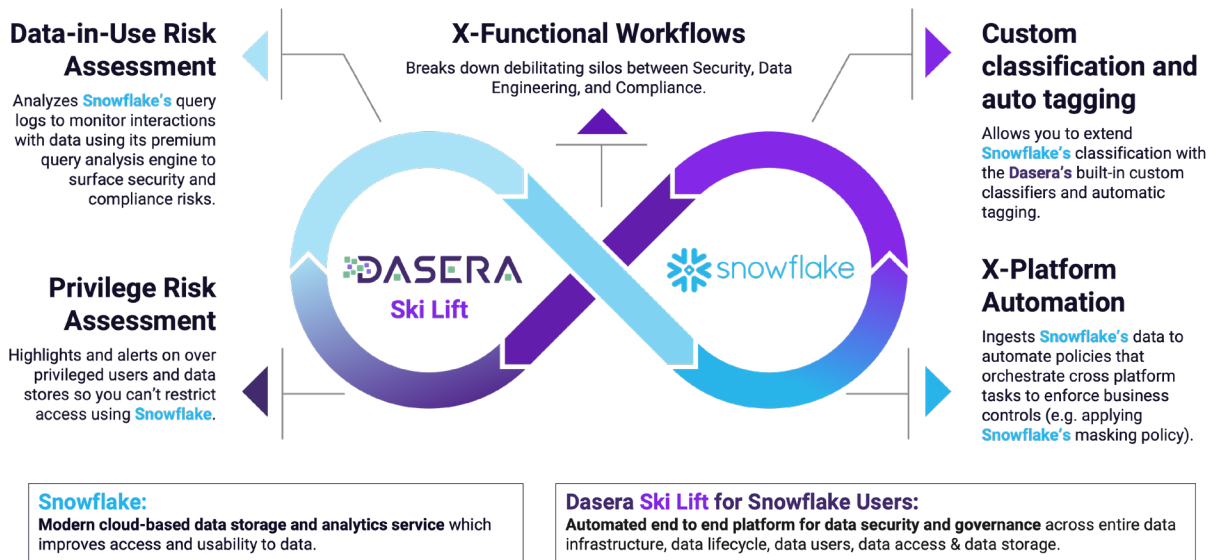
Data-in-Use Risk Assessment

Analyzes Snowflake's query logs to monitor interactions with data using its premium query analysis engine to surface security and compliance risks.

X-Functional Workflows

Breaks down debilitating silos between Security, Data Engineering, and Compliance.

Custom classification and auto tagging

Allows you to extend Snowflake's classification with the Dasera's built-in custom classifiers and automatic tagging.

DASERA

Ski Lift

snowflake

Privilege Risk Assessment

Highlights and alerts on over privileged users and data stores so you can't restrict access using Snowflake.

X-Platform Automation

Ingests Snowflake's data to automate policies that orchestrate cross platform tasks to enforce business controls (e.g. applying Snowflake's masking policy).

Snowflake:
Modern cloud-based data storage and analytics service which improves access and usability to data.

Dasera Ski Lift for Snowflake Users:
Automated end to end platform for data security and governance across entire data infrastructure, data lifecycle, data users, data access & data storage.